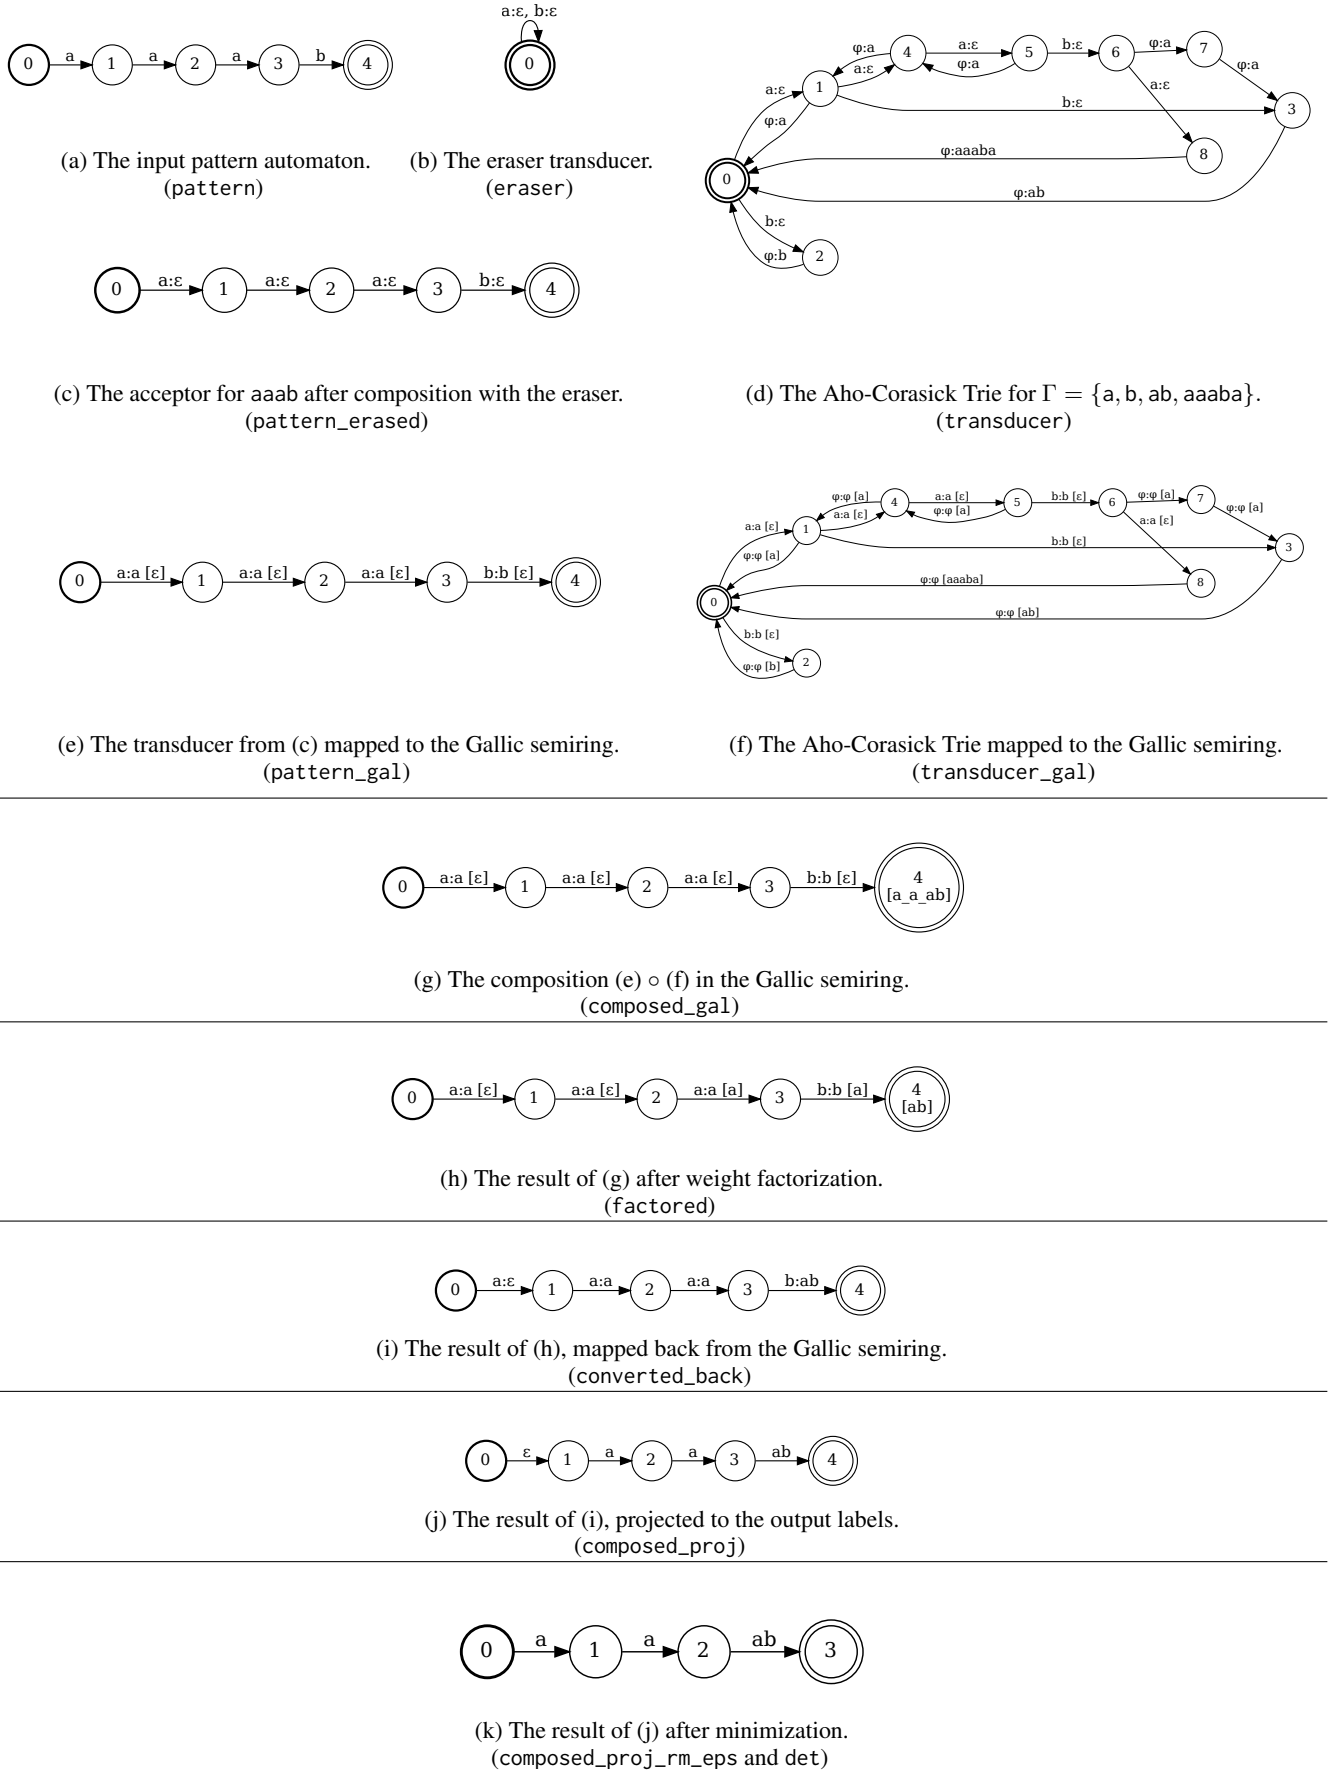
0 a 1 a 2 a 3 b 4

(a) The input pattern automaton. (pattern)

a:ε, b:ε
0

(b) The eraser transducer. (eraser)

φ:a 4 a:ε 5 b:ε 6 φ:a 7
a:ε φ:a a:ε φ:a
a:ε 1 b:ε 3
φ:a
φ:aaaba 8
0
φ:ab
b:ε
φ:b 2

0 a:ε 1 a:ε 2 a:ε 3 b:ε 4

(c) The acceptor for aaab after composition with the eraser. (pattern_erased)

(d) The Aho-Corasick Trie for $\Gamma = \{a, b, ab, aaaba\}$. (transducer)

0 a:a [ε] 1 a:a [ε] 2 a:a [ε] 3 b:b [ε] 4

φ:φ [a] 4 a:a [ε] 5 b:b [ε] 6 φ:φ [a] 7
a:a [ε] φ:φ [a] a:a [ε] φ:φ [a]
a:a [ε] 1 b:b [ε] 3
φ:φ [a]
φ:φ [aaaba] 8
0
φ:φ [ab]
b:b [ε]
φ:φ [b] 2

(e) The transducer from (c) mapped to the Gallic semiring. (pattern_gal)

(f) The Aho-Corasick Trie mapped to the Gallic semiring. (transducer_gal)

0 a:a [ε] 1 a:a [ε] 2 a:a [ε] 3 b:b [ε] 4 [a_a_ab]

(g) The composition (e) ∘ (f) in the Gallic semiring. (composed_gal)

0 a:a [ε] 1 a:a [ε] 2 a:a [a] 3 b:b [a] 4 [ab]

(h) The result of (g) after weight factorization. (factored)

0 a:ε 1 a:a 2 a:a 3 b:ab 4

(i) The result of (h), mapped back from the Gallic semiring. (converted_back)

0 ε 1 a 2 a 3 ab 4

(j) The result of (i), projected to the output labels. (composed_proj)

0 a 1 a 2 ab 3

(k) The result of (j) after minimization. (composed_proj_rm_eps and det)